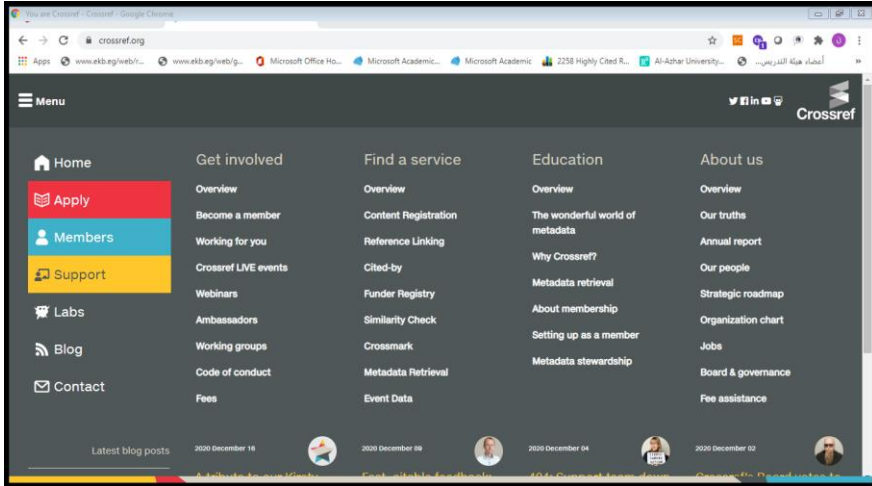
You are Crossref - Crossref - Google Chrome

crossref.org

Apps www.ekb.eg/web/r... www.ekb.eg/web/g... Microsoft Office Ho... Microsoft Academic... Microsoft Academic 2258 Highly Cited R... Al-Azhar University... أعضاء هيئة التدريس...

Menu

Crossref

Home

Apply

Members

Support

Labs

Blog

Contact

Get involved

Overview

Become a member

Working for you

Crossref LIVE events

Webinars

Ambassadors

Working groups

Code of conduct

Fees

Find a service

Overview

Content Registration

Reference Linking

Cited-by

Funder Registry

Similarity Check

Crossmark

Metadata Retrieval

Event Data

Education

Overview

The wonderful world of metadata

Why Crossref?

Metadata retrieval

About membership

Setting up as a member

Metadata stewardship

About us

Overview

Our truths

Annual report

Our people

Strategic roadmap

Organization chart

Jobs

Board & governance

Fee assistance

Latest blog posts

2020 December 16

2020 December 09

2020 December 04

2020 December 02

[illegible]